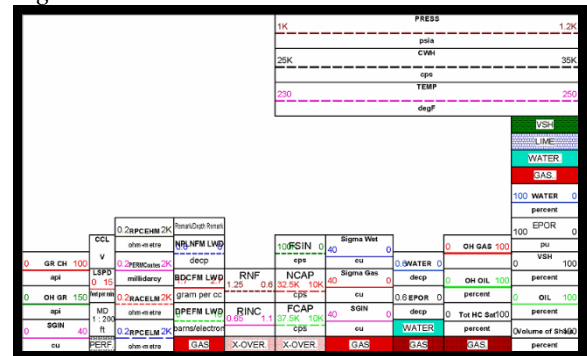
PRESS
1K 1.2K
psia
CWH
25K 35K
cps
TEMP
230 250
degF

VSH
LIME
WATER
GAS
100 WATER 0
percent
EPOR
100 0
pu
VSH
0 100
percent
0 OIL 100
percent
0 Volume of Sh 100
percent

0 GR CH 100
api
0 OH GR 150
api
0 SGIN 40
cu

CCL
V
LSPD
0 15
feet per min
MD
1 : 200
ft
PERF

0.2 RPCEHM 2K
ohm-metre
0.2 PERMCostes 2K
millidarcy
0.2 RACELM 2K
ohm-metre
0.2 RPCELM 2K
ohm-metre

Remarks/Depth Remarks
NPLNFM LWD
decp
BDCFM LWD
1 2.7
gram per cc
DPEFM LWD
0 10
barns/electron
GAS

RNF
1.25 0.6
RINC
0.65 1.1
X-OVER

100 FSIN 0
cps
NCAP
32.5K 10K
cps
FCAP
37.5K 10K
cps
X-OVER

Sigma Wet
40 0
cu
Sigma Gas
40 0
cu
SGIN
40 0
cu
GAS

0.6 WATER 0
decp
0.6 EPOR 0
decp
WATER
GAS

0 OH GAS 100
percent
0 OH OIL 100
percent
0 Tot HC Sat 100
percent
GAS